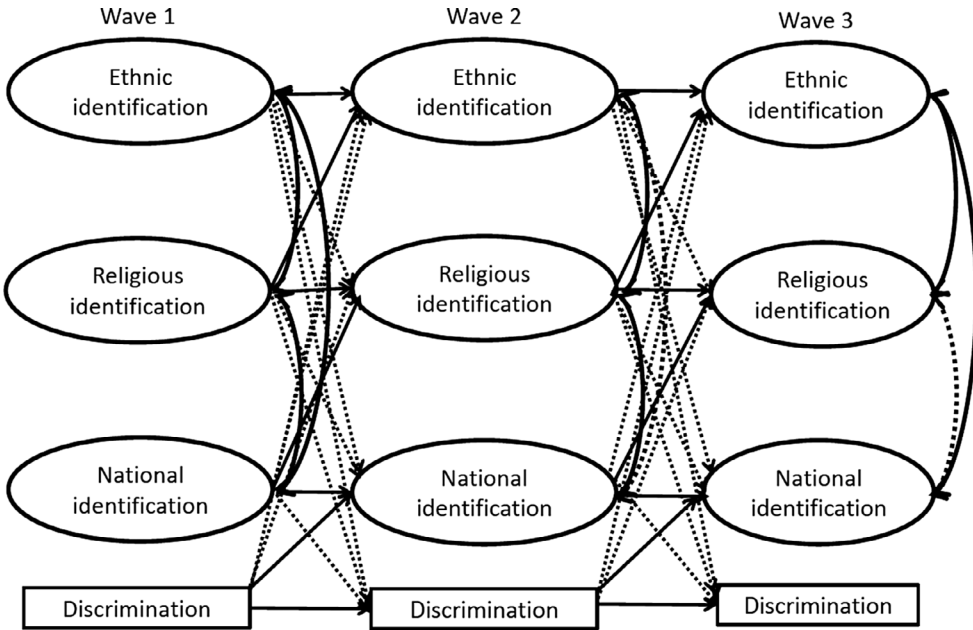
Wave 1

Wave 2

Wave 3

Ethnic identification

Religious identification

National identification

Discrimination

Ethnic identification

Religious identification

National identification

Discrimination

Ethnic identification

Religious identification

National identification

Discrimination